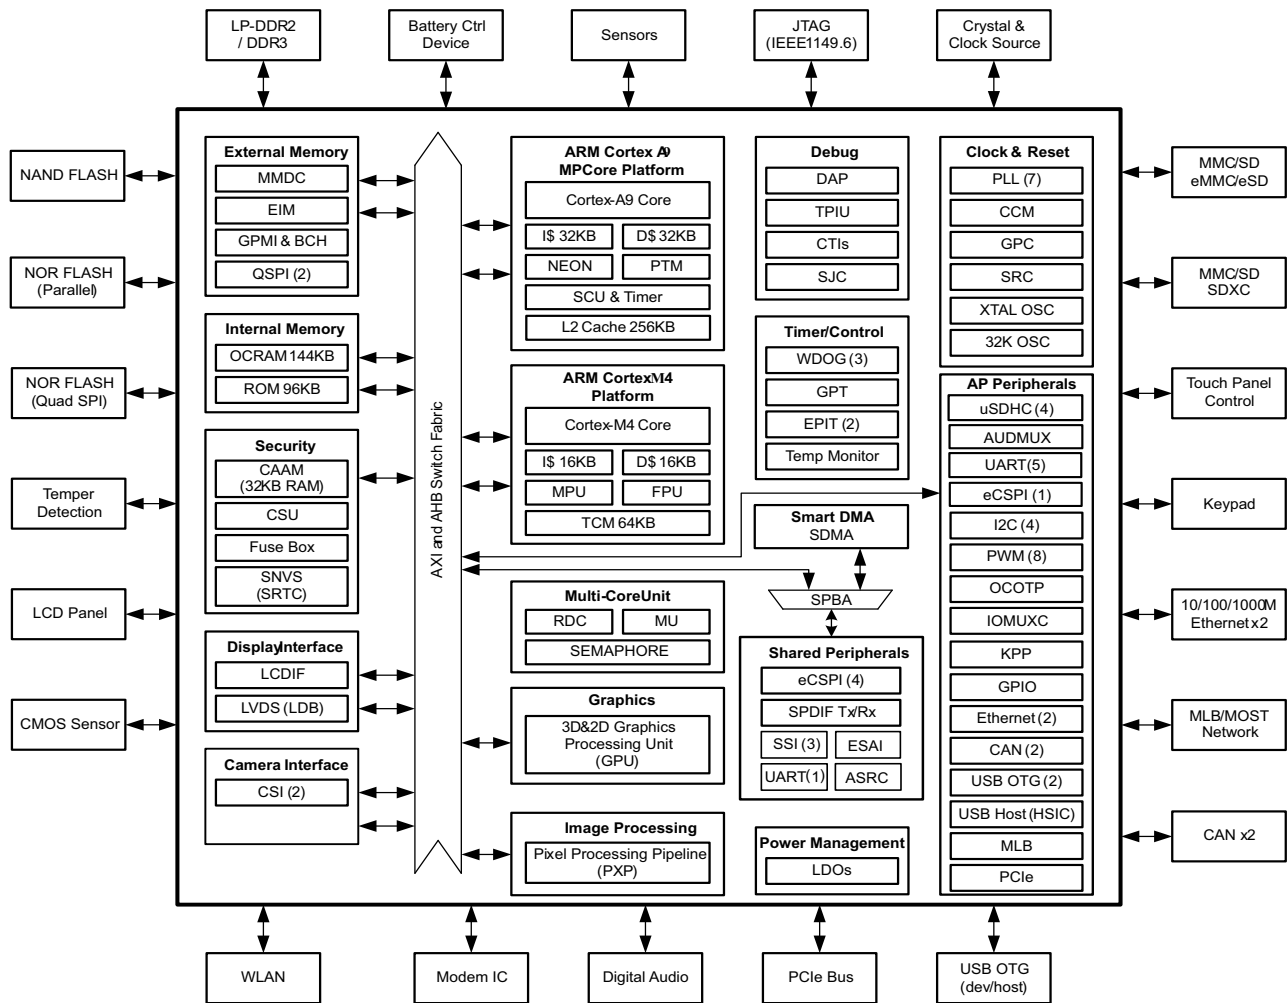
LP-DDR2 / DDR3

Battery Ctrl Device

Sensors

JTAG (IEEE1149.6)

Crystal & Clock Source

NAND FLASH

NOR FLASH (Parallel)

NOR FLASH (Quad SPI)

Temper Detection

LCD Panel

CMOS Sensor

External Memory
MMDC
EIM
GPMI & BCH
QSPI (2)

Internal Memory
OCRAM 144KB
ROM 96KB

Security
CAAM (32KB RAM)
CSU
Fuse Box
SNVS (SRTC)

Display Interface
LCDIF
LVDS (LDB)

Camera Interface
CSI (2)

AXI and AHB Switch Fabric

ARM Cortex A9 MPCore Platform
Cortex-A9 Core
I$ 32KB
D$ 32KB
NEON
PTM
SCU & Timer
L2 Cache 256KB

ARM Cortex M4 Platform
Cortex-M4 Core
I$ 16KB
D$ 16KB
MPU
FPU
TCM 64KB

Multi-Core Unit
RDC
MU
SEMAPHORE

Graphics
3D&2D Graphics Processing Unit (GPU)

Image Processing
Pixel Processing Pipeline (PXP)

Debug
DAP
TPIU
CTIs
SJC

Timer/Control
WDOG (3)
GPT
EPIT (2)
Temp Monitor

Smart DMA
SDMA

SPBA

Shared Peripherals
eCSPI (4)
SPDIF Tx/Rx
SSI (3)
ESAI
UART(1)
ASRC

Power Management
LDOs

Clock & Reset
PLL (7)
CCM
GPC
SRC
XTAL OSC
32K OSC

AP Peripherals
uSDHC (4)
AUDMUX
UART(5)
eCSPI (1)
I2C (4)
PWM (8)
OCOTP
IOMUXC
KPP
GPIO
Ethernet (2)
CAN (2)
USB OTG (2)
USB Host (HSIC)
MLB
PCIe

MMC/SD eMMC/eSD

MMC/SD SDXC

Touch Panel Control

Keypad

10/100/1000M Ethernet x2

MLB/MOST Network

CAN x2

WLAN

Modem IC

Digital Audio

PCIe Bus

USB OTG (dev/host)